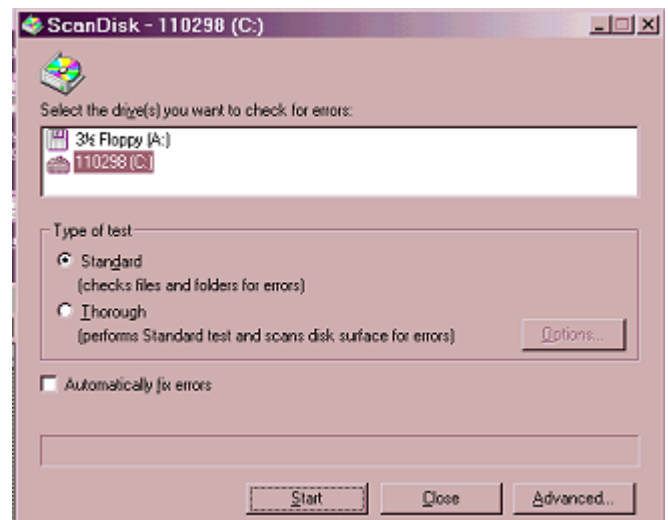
ScanDisk - 110298 (C:)

Select the drive(s) you want to check for errors:

3½ Floppy (A:)
110298 (C:)

Type of test

Standard
(checks files and folders for errors)

Thorough
(performs Standard test and scans disk surface for errors)

Options...

Automatically fix errors

Start

Close

Advanced...